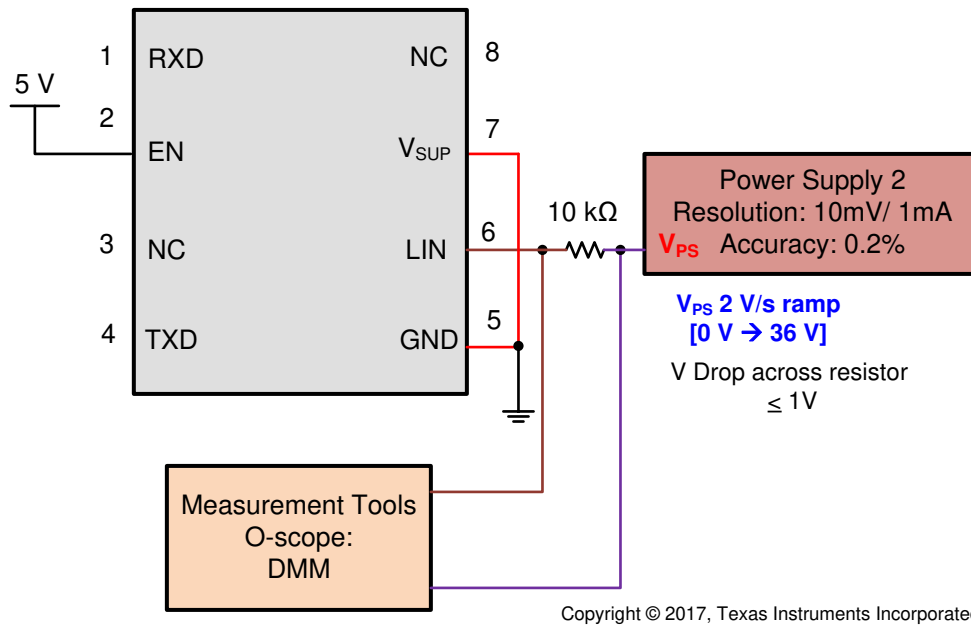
1 RXD
NC 8
5 V
2 EN
$V_{SUP}$ 7
Power Supply 2
Resolution: 10mV/ 1mA
10 kΩ
3 NC
LIN 6
$V_{PS}$ Accuracy: 0.2%
$V_{PS}$ 2 V/s ramp
[0 V → 36 V]
4 TXD
GND 5
V Drop across resistor
≤ 1V
Measurement Tools
O-scope:
DMM
Copyright © 2017, Texas Instruments Incorporated